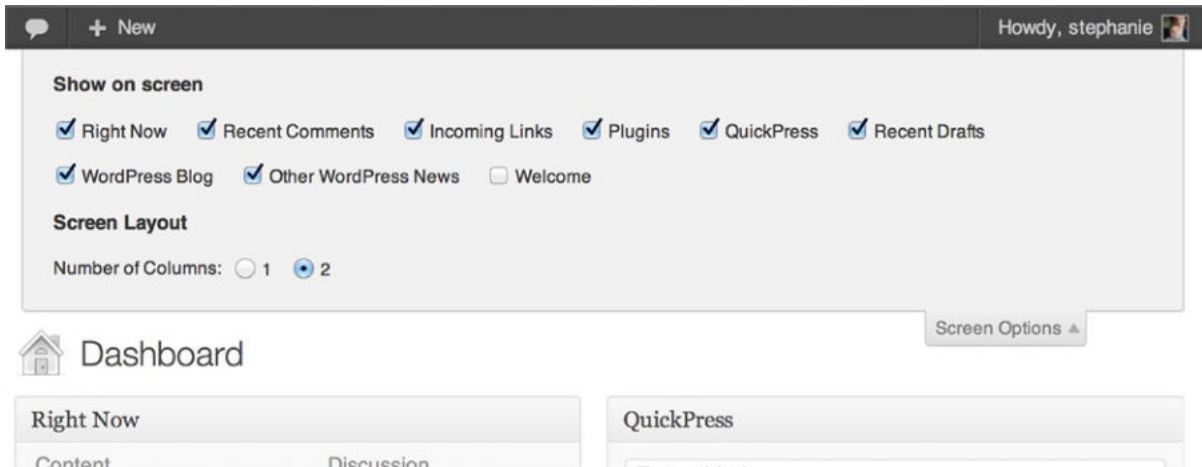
+ New

Howdy, stephanie

Show on screen

Right Now Recent Comments Incoming Links Plugins QuickPress Recent Drafts

WordPress Blog Other WordPress News Welcome

Screen Layout

Number of Columns: 1 2

Screen Options ▲

Dashboard

Right Now

Content

Discussion

QuickPress